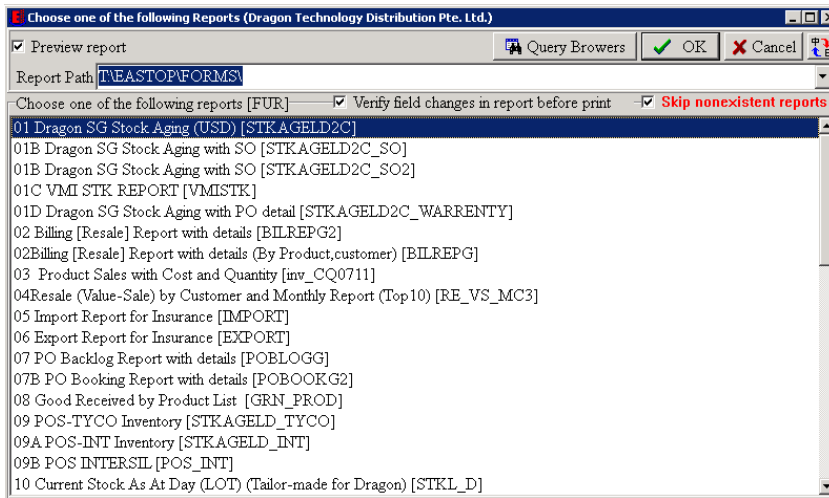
Choose one of the following Reports (Dragon Technology Distribution Pte. Ltd.)

Preview report

Query Browers
OK
Cancel

Report Path T:\EASTOP\FORMS\

Choose one of the following reports [FUR]
Verify field changes in report before print
Skip nonexistent reports

01 Dragon SG Stock Aging (USD) [STKAGELD2C]
01B Dragon SG Stock Aging with SO [STKAGELD2C_SO]
01B Dragon SG Stock Aging with SO [STKAGELD2C_SO2]
01C VMI STK REPORT [VMISTK]
01D Dragon SG Stock Aging with PO detail [STKAGELD2C_WARRENTY]
02 Billing [Resale] Report with details [BILREPG2]
02Billing [Resale] Report with details (By Product,customer) [BILREPG]
03 Product Sales with Cost and Quantity [inv_CQ0711]
04Resale (Value-Sale) by Customer and Monthly Report (Top10) [RE_VS_MC3]
05 Import Report for Insurance [IMPORT]
06 Export Report for Insurance [EXPORT]
07 PO Backlog Report with details [POBLOGG]
07B PO Booking Report with details [POBOOKG2]
08 Good Received by Product List [GRN_PROD]
09 POS-TYCO Inventory [STKAGELD_TYCO]
09A POS-INT Inventory [STKAGELD_INT]
09B POS INTERSIL [POS_INT]
10 Current Stock As At Day (LOT) (Tailor-made for Dragon) [STKL_D]